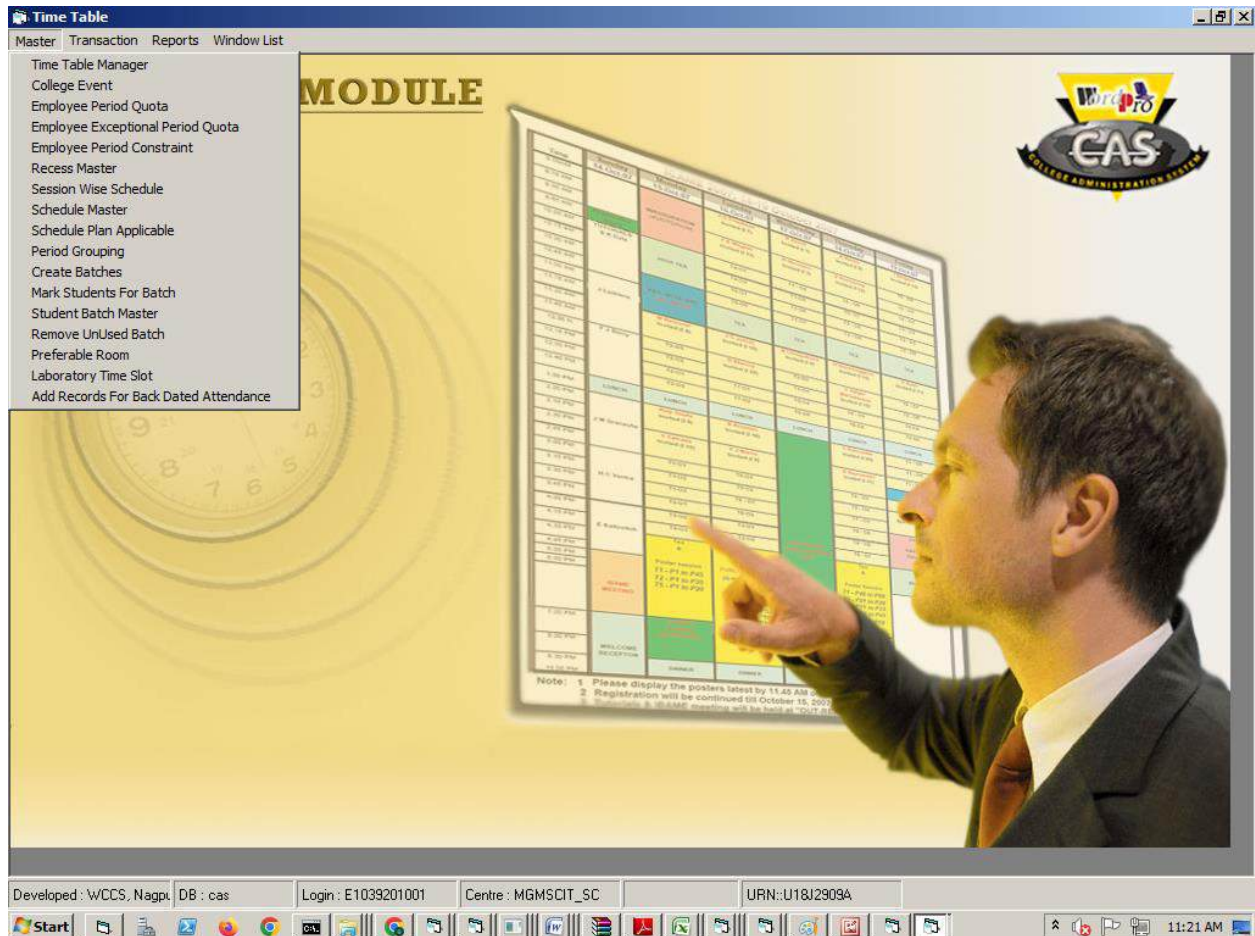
Time Table

Master Transaction Reports Window List

Time Table Manager
College Event
Employee Period Quota
Employee Exceptional Period Quota
Employee Period Constraint
Recess Master
Session Wise Schedule
Schedule Master
Schedule Plan Applicable
Period Grouping
Create Batches
Mark Students For Batch
Student Batch Master
Remove UnUsed Batch
Preferable Room
Laboratory Time Slot
Add Records For Back Dated Attendance

MODULE

WordPro
CAS
COLLEGE ADMINISTRATION SYSTEM

Note: 1 Please display the posters latest by 11.45 AM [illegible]
2 Registration will be continued till October 15, 2007
3 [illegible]

Developed : WCCS, Nagpu | DB : cas | Login : E1039201001 | Centre : MGMSCIT_SC | URN::U18J2909A

Start 11:21 AM